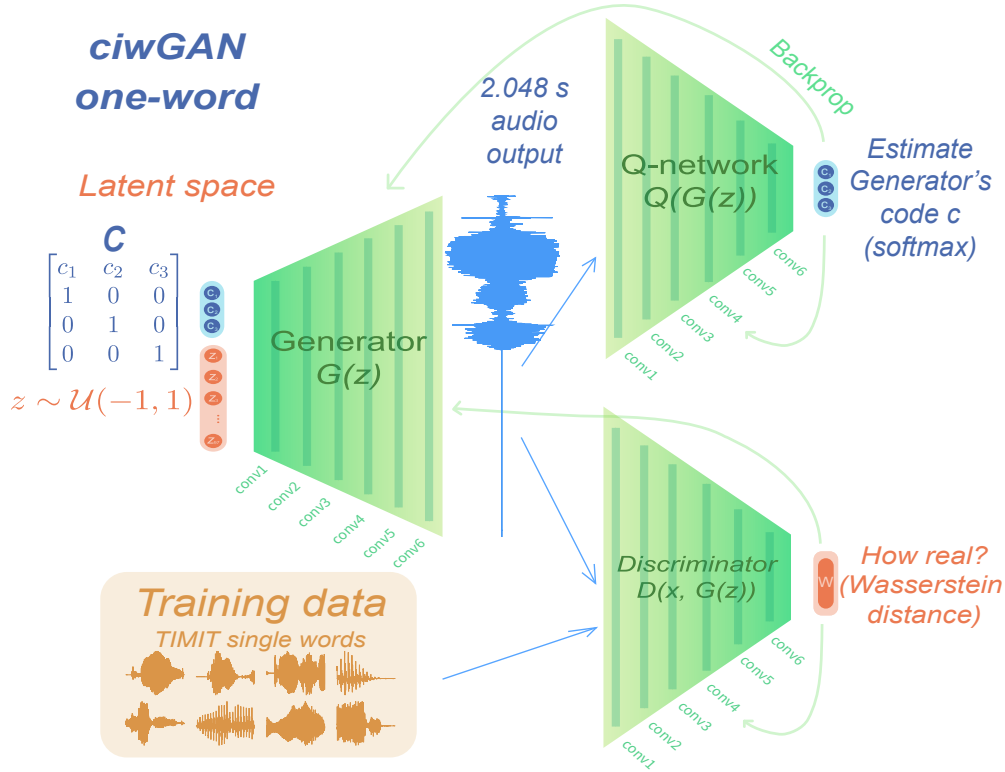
ciwGAN
one-word

Latent space

$c$

$\begin{bmatrix} c_1 & c_2 & c_3 \\ 1 & 0 & 0 \\ 0 & 1 & 0 \\ 0 & 0 & 1 \end{bmatrix}$

$c_1$
$c_2$
$c_3$

$z \sim \mathcal{U}(-1, 1)$

$z_1$
$z_2$
$z_3$
⋮
$z_n$

Generator
G(z)

conv1
conv2
conv3
conv4
conv5
conv6

2.048 s
audio
output

Backprop

Q-network
Q(G(z))

conv1
conv2
conv3
conv4
conv5
conv6

$c_1$
$c_2$
$c_3$

Estimate
Generator's
code c
(softmax)

Discriminator
D(x, G(z))

conv1
conv2
conv3
conv4
conv5
conv6

W

How real?
(Wasserstein
distance)

Training data
TIMIT single words